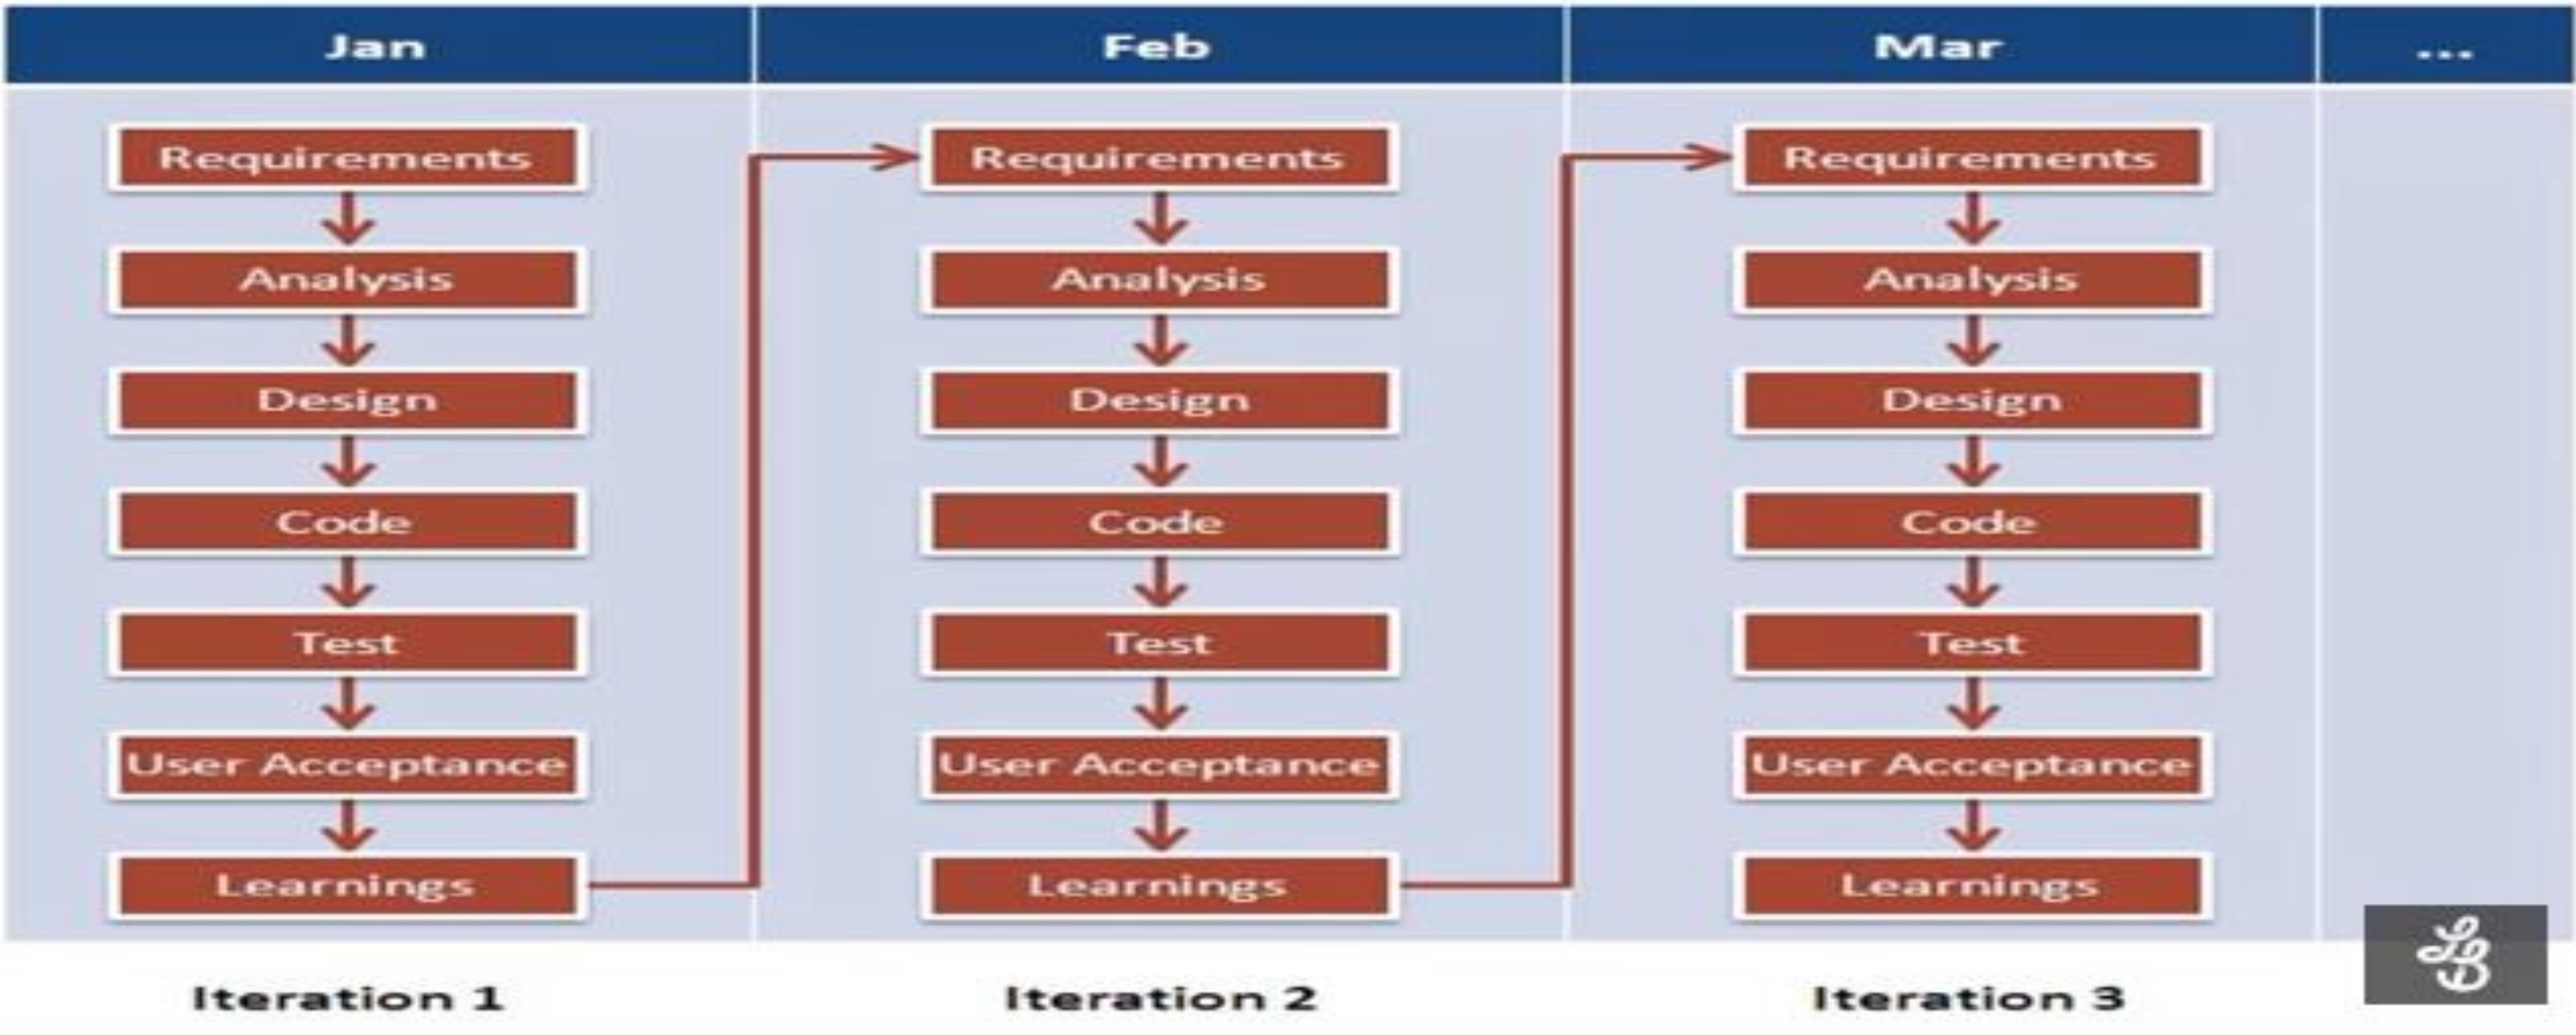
| Jan | Feb | Mar | ... |
|---|---|---|---|

Requirements
Analysis
Design
Code
Test
User Acceptance
Learnings

Requirements
Analysis
Design
Code
Test
User Acceptance
Learnings

Requirements
Analysis
Design
Code
Test
User Acceptance
Learnings

Iteration 1

Iteration 2

Iteration 3